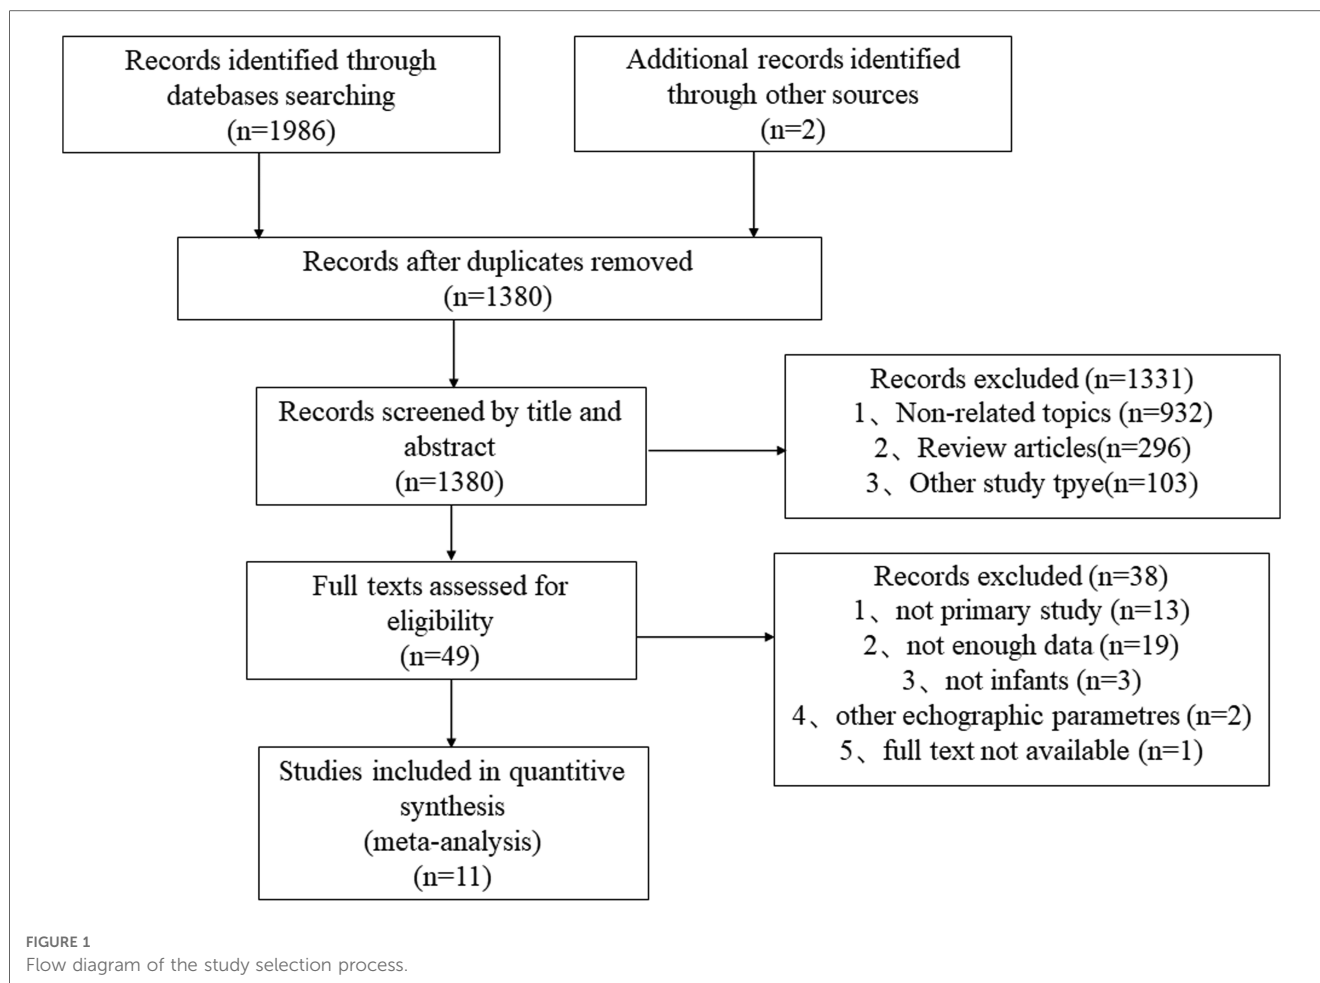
Records identified through datebases searching
(n=1986)

Additional records identified through other sources
(n=2)

Records after duplicates removed
(n=1380)

Records screened by title and abstract
(n=1380)

Records excluded (n=1331)
1、Non-related topics (n=932)
2、Review articles(n=296)
3、Other study tpye(n=103)

Full texts assessed for eligibility
(n=49)

Records excluded (n=38)
1、not primary study (n=13)
2、not enough data (n=19)
3、not infants (n=3)
4、other echographic parametres (n=2)
5、full text not available (n=1)

Studies included in quantitive synthesis
(meta-analysis)
(n=11)

FIGURE 1
Flow diagram of the study selection process.